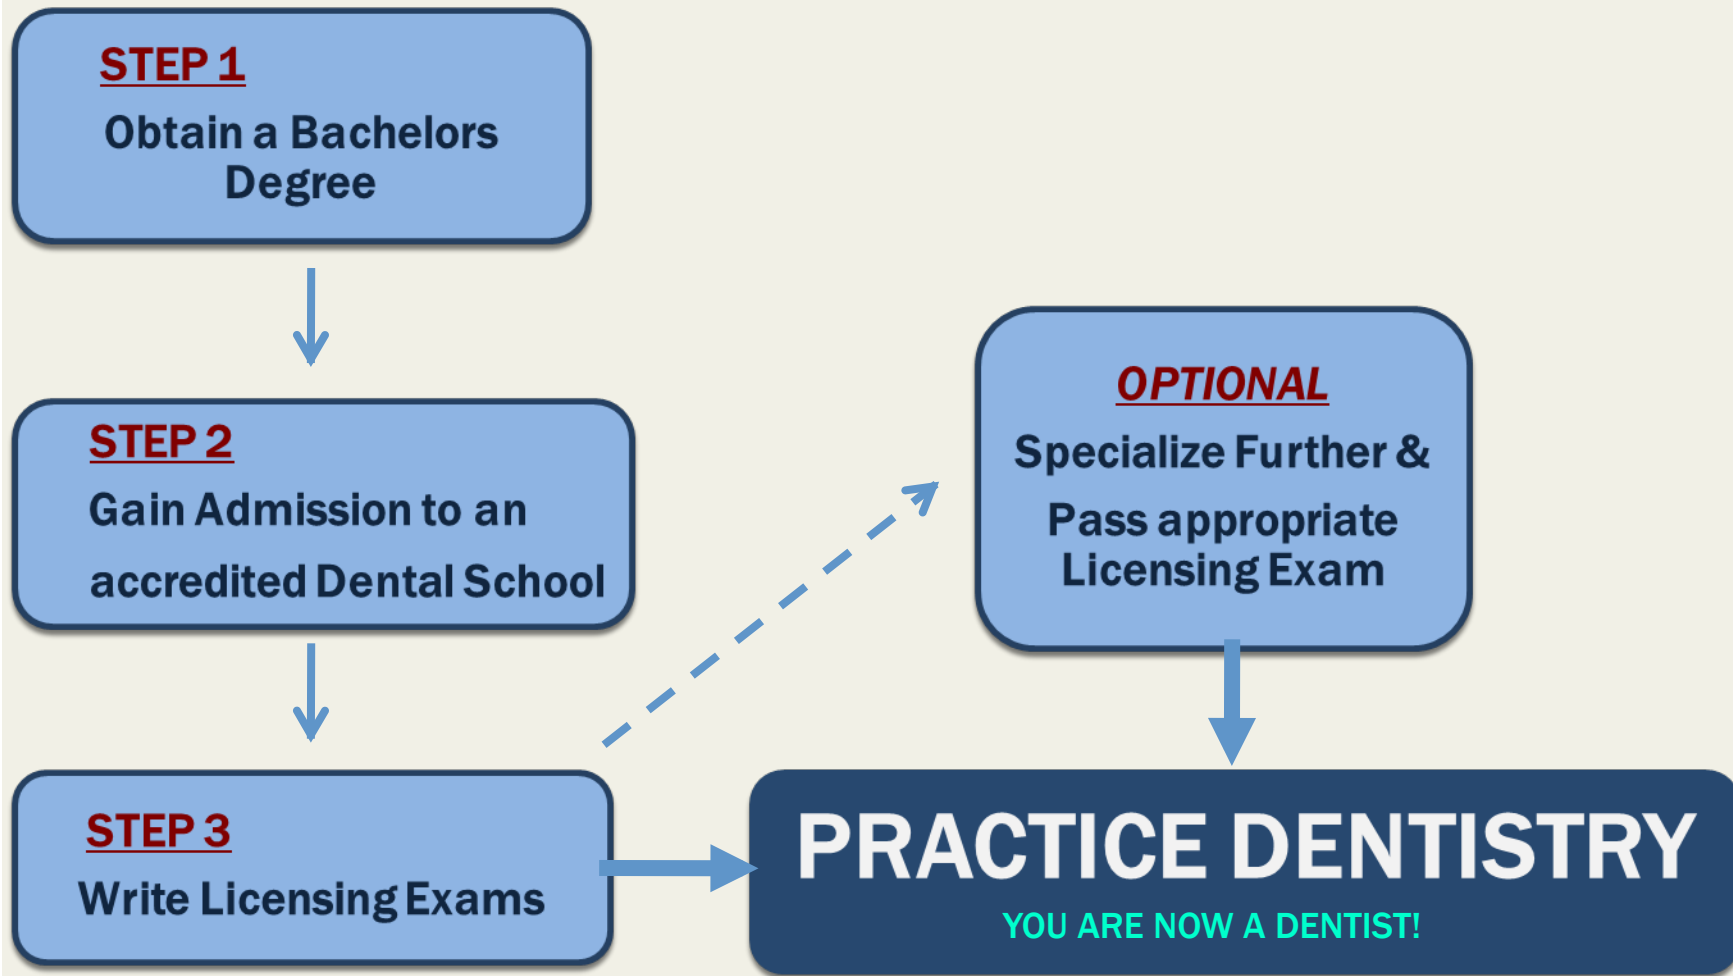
STEP 1
Obtain a Bachelors Degree

STEP 2
Gain Admission to an accredited Dental School

STEP 3
Write Licensing Exams

OPTIONAL
Specialize Further &
Pass appropriate Licensing Exam

PRACTICE DENTISTRY
YOU ARE NOW A DENTIST!